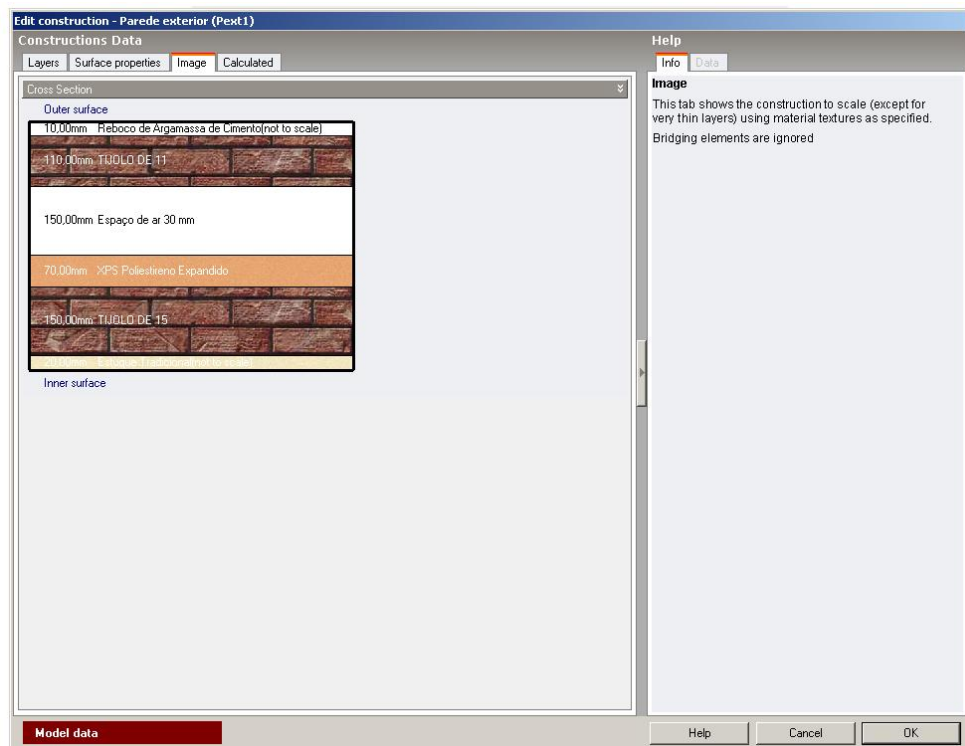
Edit construction - Parede exterior (Pext1)

Constructions Data

Layers | Surface properties | Image | Calculated

Cross Section

Outer surface

10,00mm Reboco de Argamassa de Cimento(not to scale)

110,00mm TIJOLO DE 11

150,00mm Espaço de ar 30 mm

70,00mm XPS Poliestireno Expandido

150,00mm TIJOLO DE 15

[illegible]

Inner surface

Help

Info | Data

Image

This tab shows the construction to scale (except for very thin layers) using material textures as specified.

Bridging elements are ignored

Model data

Help | Cancel | OK